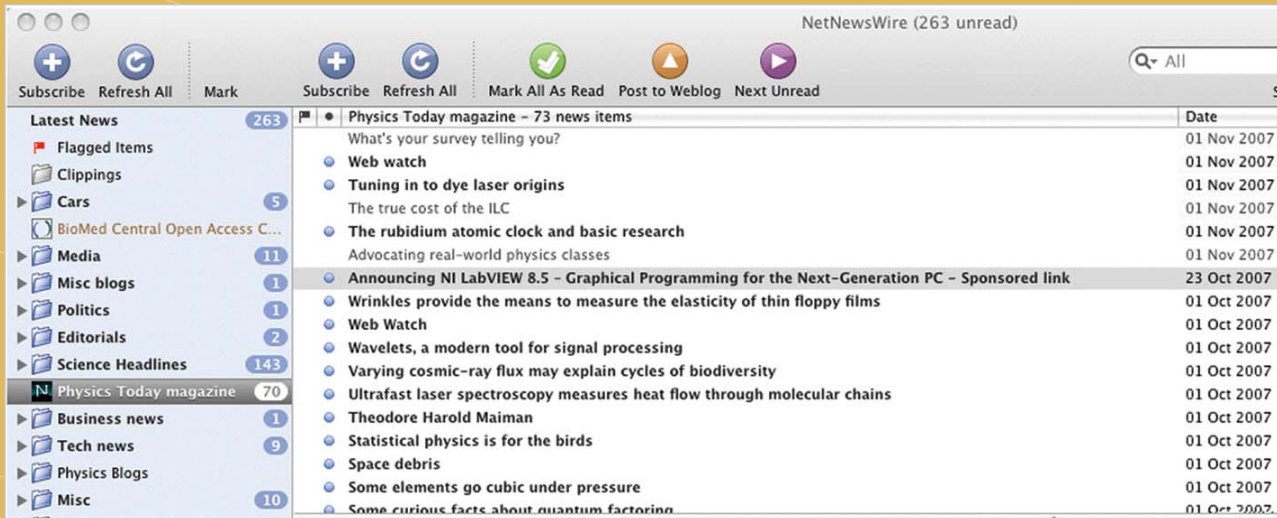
NetNewsWire (263 unread)

Subscribe Refresh All Mark Subscribe Refresh All Mark All As Read Post to Weblog Next Unread

All

Latest News 263
Flagged Items
Clippings
Cars 5
BioMed Central Open Access C...
Media 11
Misc blogs 1
Politics 1
Editorials 2
Science Headlines 143
Physics Today magazine 70
Business news 1
Tech news 9
Physics Blogs
Misc 10

| Physics Today magazine - 73 news items | Date |
|---|---|
| What's your survey telling you? | 01 Nov 2007 |
| Web watch | 01 Nov 2007 |
| Tuning in to dye laser origins | 01 Nov 2007 |
| The true cost of the ILC | 01 Nov 2007 |
| The rubidium atomic clock and basic research | 01 Nov 2007 |
| Advocating real-world physics classes | 01 Nov 2007 |
| Announcing NI LabVIEW 8.5 - Graphical Programming for the Next-Generation PC - Sponsored link | 23 Oct 2007 |
| Wrinkles provide the means to measure the elasticity of thin floppy films | 01 Oct 2007 |
| Web Watch | 01 Oct 2007 |
| Wavelets, a modern tool for signal processing | 01 Oct 2007 |
| Varying cosmic-ray flux may explain cycles of biodiversity | 01 Oct 2007 |
| Ultrafast laser spectroscopy measures heat flow through molecular chains | 01 Oct 2007 |
| Theodore Harold Maiman | 01 Oct 2007 |
| Statistical physics is for the birds | 01 Oct 2007 |
| Space debris | 01 Oct 2007 |
| Some elements go cubic under pressure | 01 Oct 2007 |
| Some curious facts about quantum factoring | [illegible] |